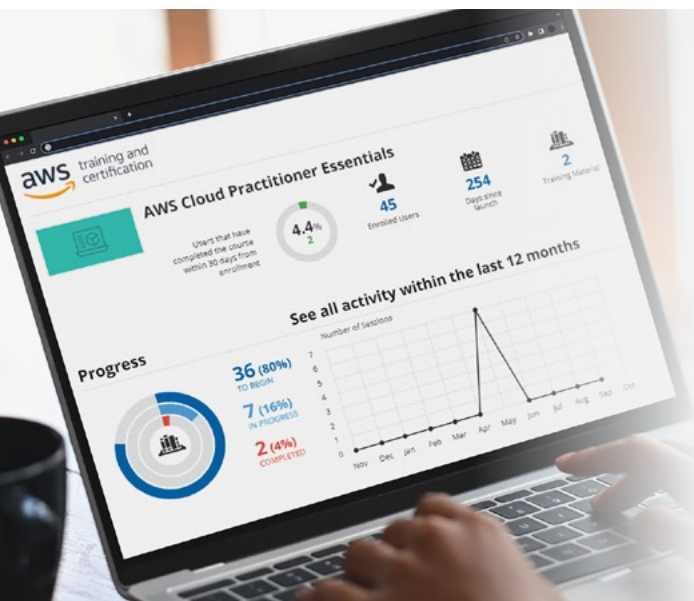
aws training and certification

AWS Cloud Practitioner Essentials

Users that have completed the course within 30 days from enrollment

4.4%
2

45
Enrolled Users

254
Days since launch

2
Training Material

See all activity within the last 12 months

Progress

36 (80%)
TO BEGIN

7 (16%)
IN PROGRESS

2 (4%)
COMPLETED

Number of Sessions

7
6
5
4
3
2
1
0

Nov Dec Jan Feb Mar Apr May Jun Jul Aug Sep Oct